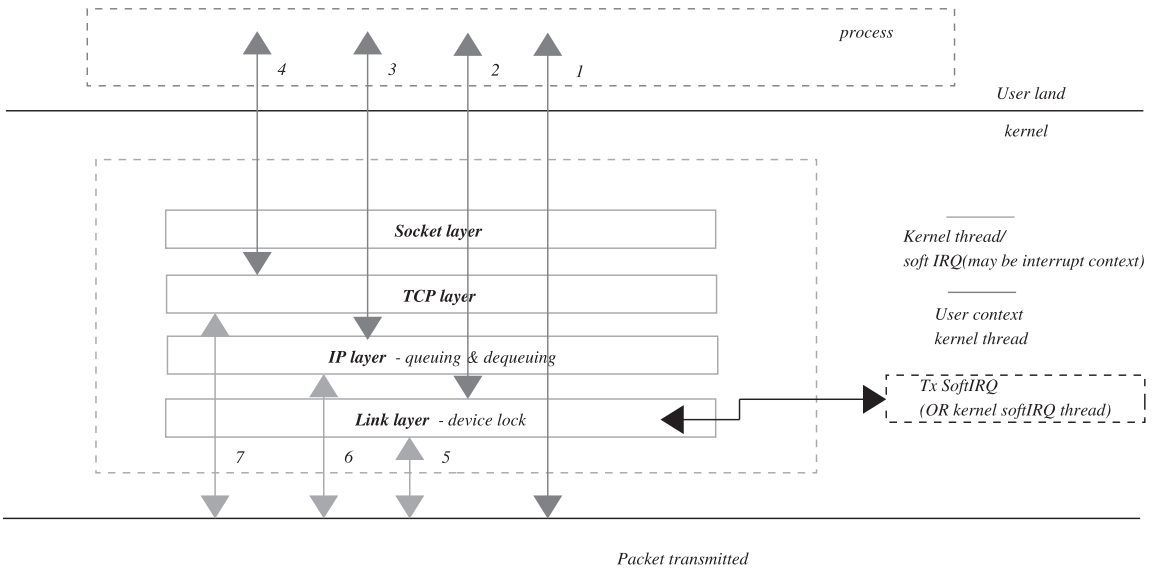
process

4

3

2

1

User land

kernel

Socket layer

TCP layer

IP layer - queuing & dequeuing

Link layer - device lock

Kernel thread/
soft IRQ(may be interrupt context)

User context
kernel thread

Tx SoftIRQ
(OR kernel softIRQ thread)

7

6

5

Packet transmitted